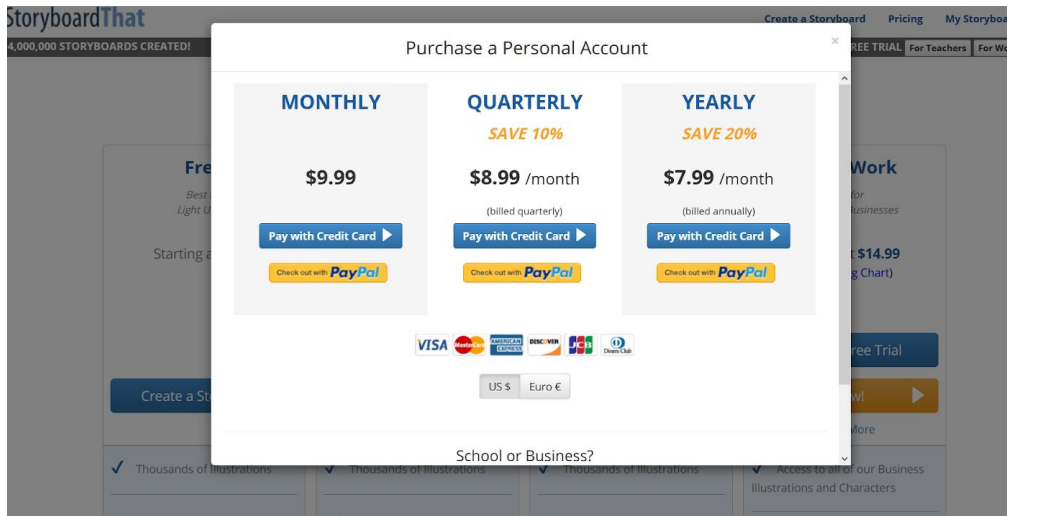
StoryboardThat

Create a Storyboard Pricing My Storyboa

4,000,000 STORYBOARDS CREATED!

REE TRIAL For Teachers For Wo

Fre

Best

Light U

Starting a

Create a St

Work

for

Businesses

t $14.99

g Chart)

ree Trial

w!

More

Purchase a Personal Account

×

MONTHLY

$9.99

Pay with Credit Card

Check out with PayPal

QUARTERLY

SAVE 10%

$8.99 /month

(billed quarterly)

Pay with Credit Card

Check out with PayPal

YEARLY

SAVE 20%

$7.99 /month

(billed annually)

Pay with Credit Card

Check out with PayPal

VISA MasterCard AMERICAN EXPRESS DISCOVER JCB Diners Club

US $ Euro €

School or Business?

Thousands of Illustrations

Thousands of Illustrations

Thousands of Illustrations

Access to all of our Business Illustrations and Characters